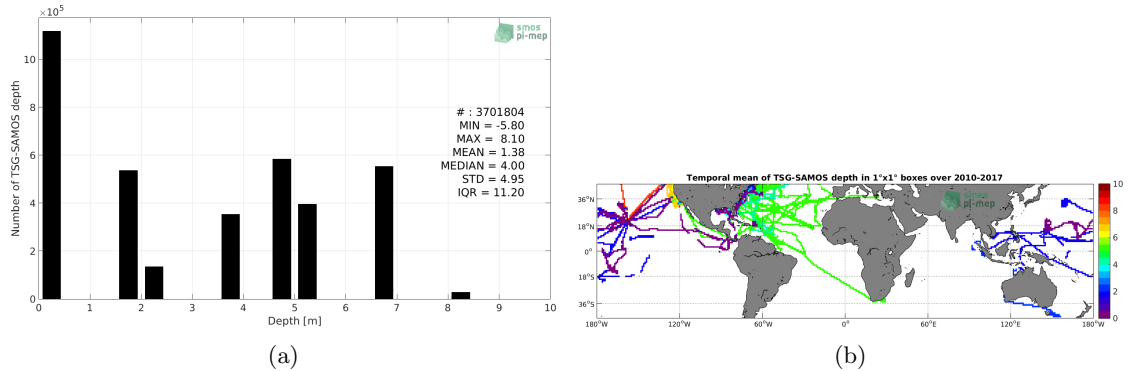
$\times10^5$

smos
pi-mep

Number of TSG-SAMOS depth

10
8
6
4
2
0

0 1 2 3 4 5 6 7 8 9 10

Depth [m]

# : 3701804
MIN = -5.80
MAX = 8.10
MEAN = 1.38
MEDIAN = 4.00
STD = 4.95
IQR = 11.20

(a)

Temporal mean of TSG-SAMOS depth in 1°x1° boxes over 2010-2017

smos
pi-mep

36°N
18°N
0°
18°S
36°S

180°W 120°W 60°W 0° 60°E 120°E 180°W

10
8
6
4
2
0

(b)